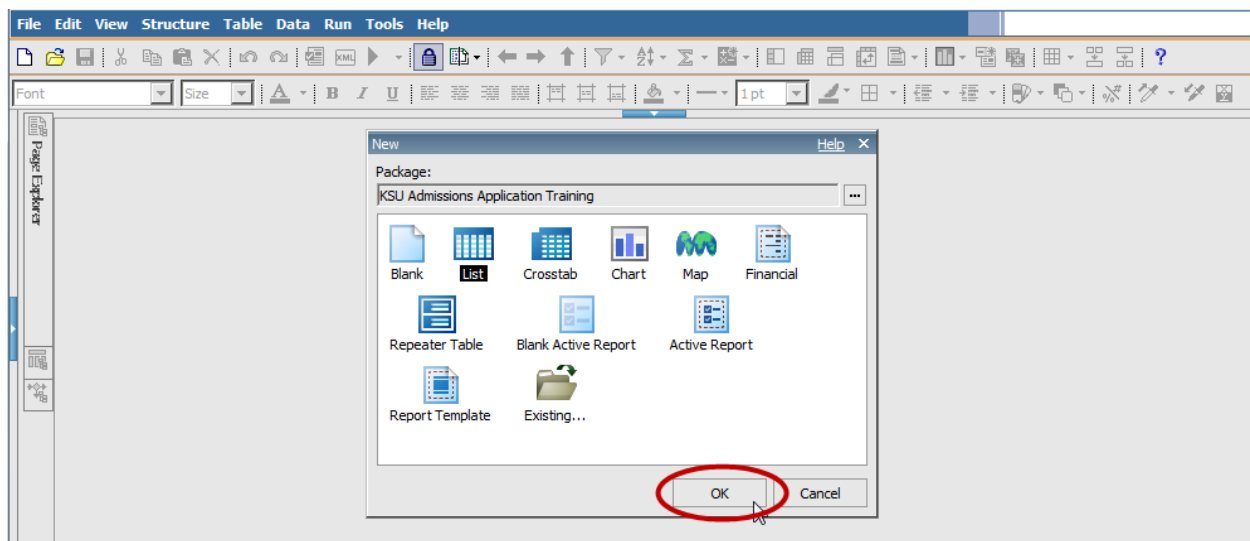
File Edit View Structure Table Data Run Tools Help

Font
Size
1 pt

Page Explorer

New
Help

Package:
KSU Admissions Application Training

Blank
List
Crosstab
Chart
Map
Financial
Repeater Table
Blank Active Report
Active Report
Report Template
Existing...

OK
Cancel